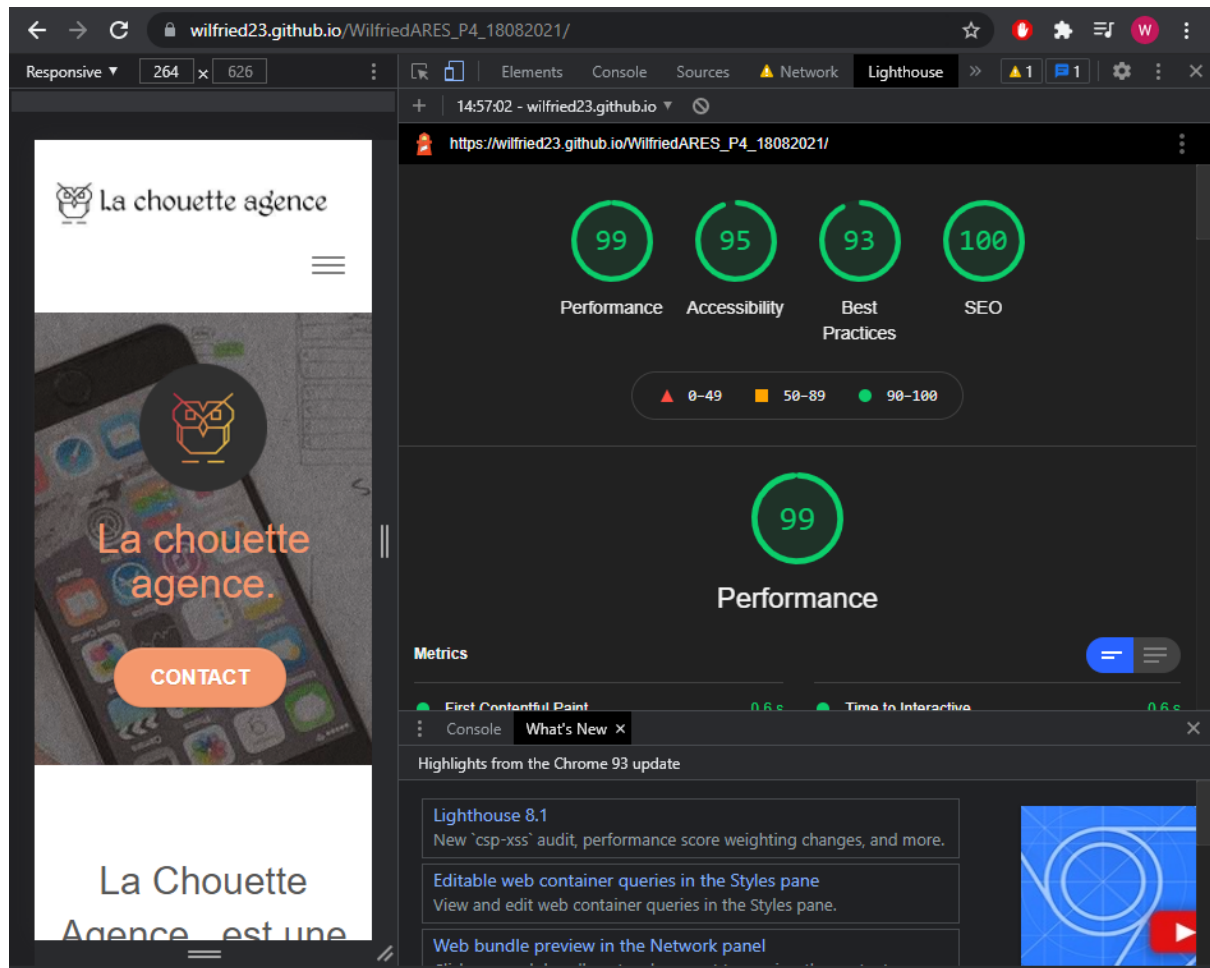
wilfried23.github.io/WilfriedARES_P4_18082021/

W

Responsive ▼ 264 × 626

Elements Console Sources Network Lighthouse » 1 1

+ 14:57:02 - wilfried23.github.io ▼

https://wilfried23.github.io/WilfriedARES_P4_18082021/

La chouette agence

La chouette agence.

CONTACT

La Chouette Agence est une

99 Performance
95 Accessibility
93 Best Practices
100 SEO

0-49 50-89 90-100

99

Performance

Metrics

First Contentful Paint 0.6 s
Time to Interactive 0.6 s

Console What's New ×

Highlights from the Chrome 93 update

Lighthouse 8.1
New `csp-xss` audit, performance score weighting changes, and more.

Editable web container queries in the Styles pane
View and edit web container queries in the Styles pane.

Web bundle preview in the Network panel
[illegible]